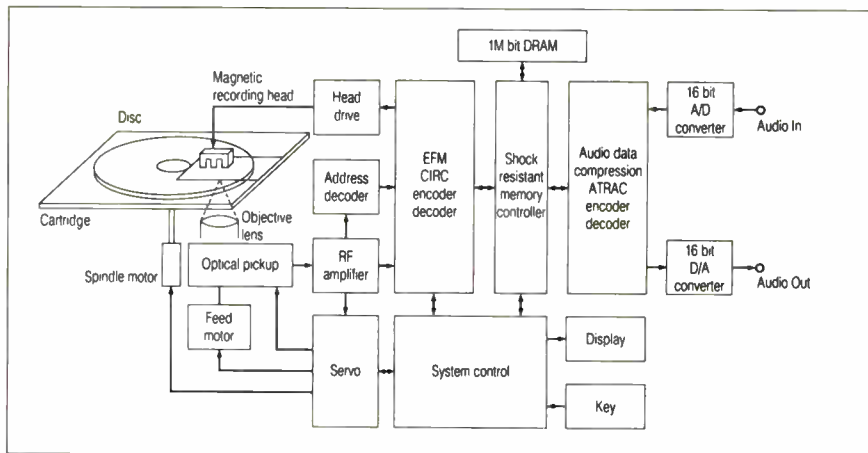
1M bit DRAM

Magnetic recording head

Head drive

Disc

Address decoder

EFM CIRC encoder decoder

Shock resistant memory controller

Audio data compression ATRAC encoder decoder

16 bit A/D converter

Audio In

Cartridge

Objective lens

Spindle motor

Optical pickup

RF amplifier

16 bit D/A converter

Audio Out

Feed motor

Servo

System control

Display

Key